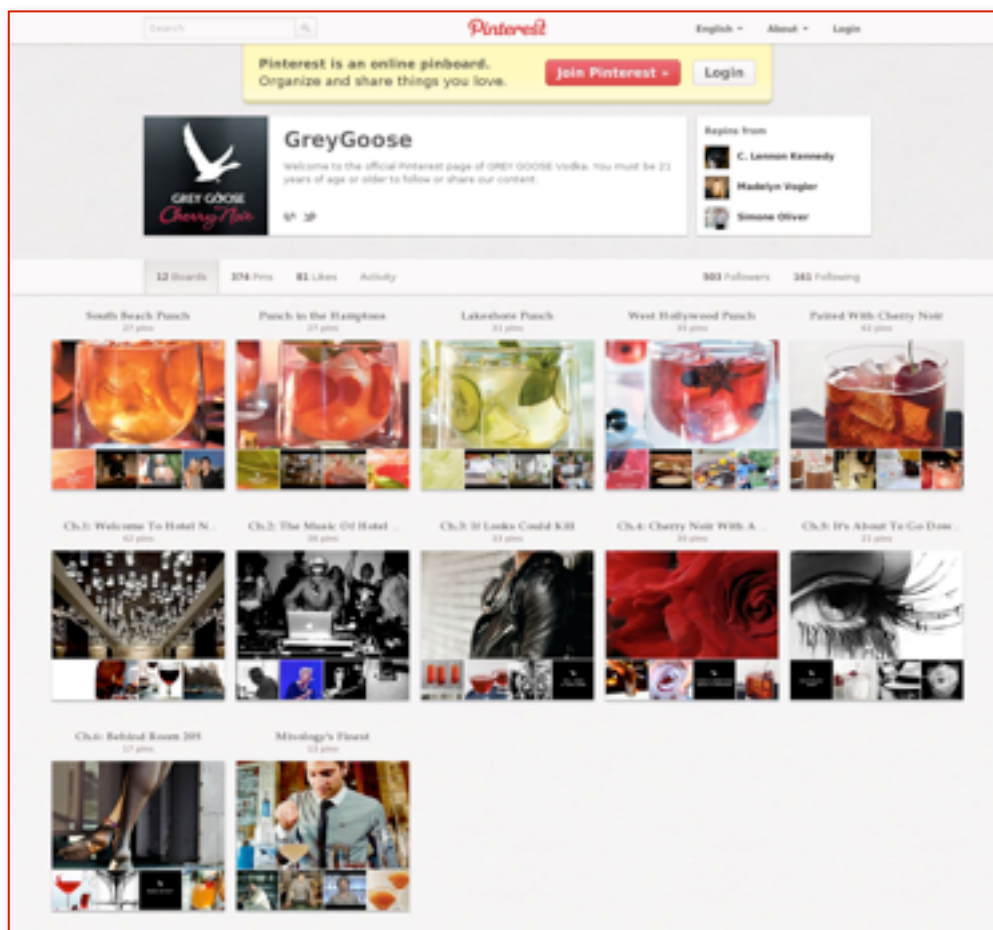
Search

Pinterest

English ▾ About ▾ Login

Pinterest is an online pinboard. Organize and share things you love.

Join Pinterest »

Login

GREY GOOSE Cherry Noir

GreyGoose

Welcome to the official Pinterest page of GREY GOOSE Vodka. You must be 21 years of age or older to follow or share our content.

Repins from

C. Lennon Kennedy

Madelyn Vogler

Simone Oliver

12 Boards 374 Pins 81 Likes Activity

503 Followers 161 Following

South Beach Punch
27 pins

Punch in the Hamptons
27 pins

Lakeshore Punch
31 pins

West Hollywood Punch
35 pins

Paired With Cherry Noir
43 pins

Ch.1: Welcome To Hotel N...
42 pins

Ch.2: The Music Of Hotel ...
36 pins

Ch.3: If Looks Could Kill
33 pins

Ch.4: Cherry Noir With A ...
39 pins

Ch.5: It's About To Go Dow...
31 pins

Ch.6: Behind Room 205
17 pins

Mixology's Finest
13 pins